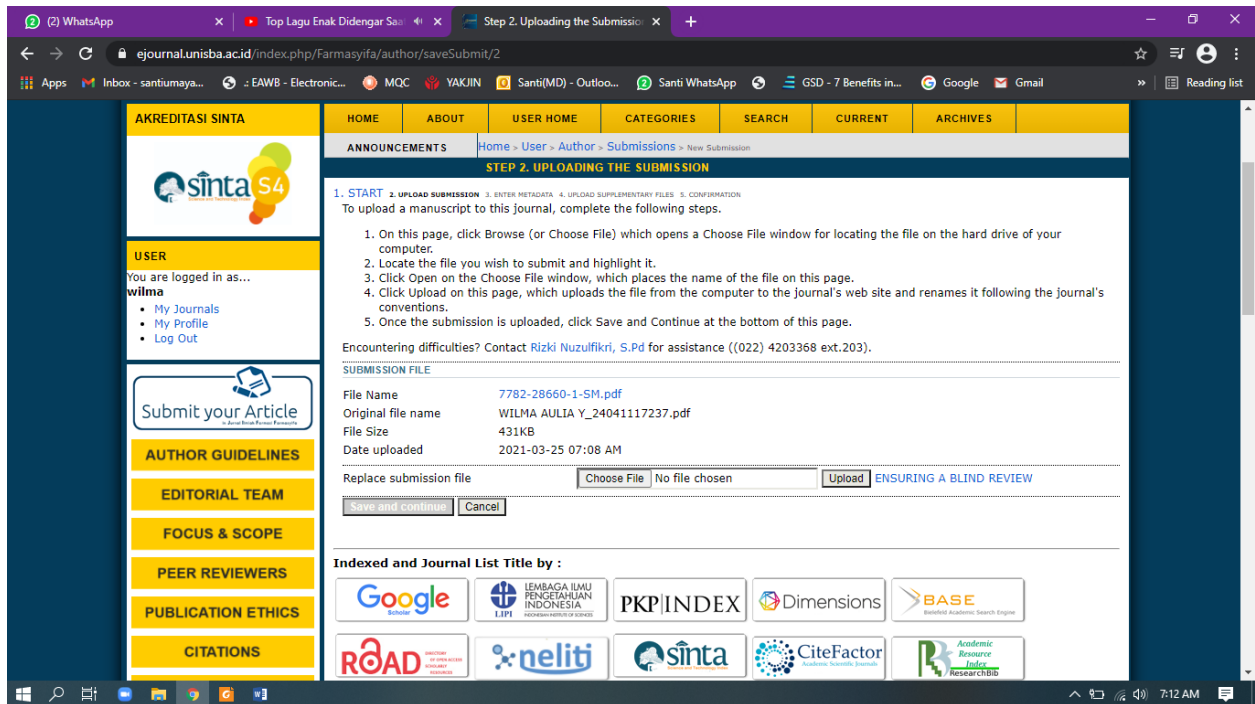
(2) WhatsApp
Top Lagu Enak Didengar Saa
Step 2. Uploading the Submissio
ejournal.unisba.ac.id/index.php/Farmasyifa/author/saveSubmit/2
Apps
Inbox - santiumaya...
.: EAWB - Electronic...
MQC
YAKJIN
Santi(MD) - Outloo...
Santi WhatsApp
GSD - 7 Benefits in...
Google
Gmail
Reading list

AKREDITASI SINTA
sinta S4
Science and Technology Index

USER
You are logged in as...
wilma
- My Journals
- My Profile
- Log Out

Submit your Article
to Jurnal Ilmiah Farmasi Farmasyifa

AUTHOR GUIDELINES
EDITORIAL TEAM
FOCUS & SCOPE
PEER REVIEWERS
PUBLICATION ETHICS
CITATIONS

HOME
ABOUT
USER HOME
CATEGORIES
SEARCH
CURRENT
ARCHIVES
ANNOUNCEMENTS

Home > User > Author > Submissions > New Submission

STEP 2. UPLOADING THE SUBMISSION

1. START 2. UPLOAD SUBMISSION 3. ENTER METADATA 4. UPLOAD SUPPLEMENTARY FILES 5. CONFIRMATION

To upload a manuscript to this journal, complete the following steps.

1. On this page, click Browse (or Choose File) which opens a Choose File window for locating the file on the hard drive of your computer.
2. Locate the file you wish to submit and highlight it.
3. Click Open on the Choose File window, which places the name of the file on this page.
4. Click Upload on this page, which uploads the file from the computer to the journal's web site and renames it following the journal's conventions.
5. Once the submission is uploaded, click Save and Continue at the bottom of this page.

Encountering difficulties? Contact Rizki Nuzulfikri, S.Pd for assistance ((022) 4203368 ext.203).

SUBMISSION FILE

| File Name | 7782-28660-1-SM.pdf |
|---|---|
| Original file name | WILMA AULIA Y_24041117237.pdf |
| File Size | 431KB |
| Date uploaded | 2021-03-25 07:08 AM |

Replace submission file Choose File No file chosen Upload ENSURING A BLIND REVIEW

Save and continue Cancel

Indexed and Journal List Title by :

Google Scholar
LEMBAGA ILMU PENGETAHUAN INDONESIA LIPI INDONESIAN INSTITUTE OF SCIENCES
PKP|INDEX
Dimensions
BASE Bielefeld Academic Search Engine
ROAD DIRECTORY OF OPEN ACCESS SCHOLARLY RESOURCES
neliti
sinta
CiteFactor Academic Scientific Journals
Academic Resource Index ResearchBib

7:12 AM